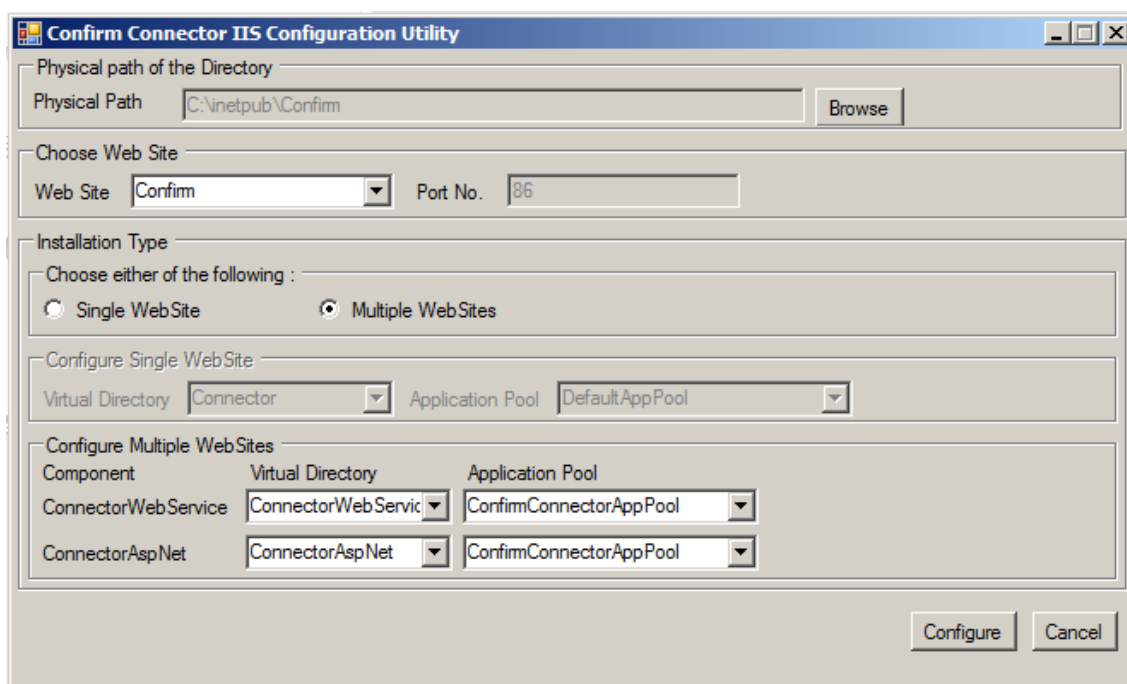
Confirm Connector IIS Configuration Utility

Physical path of the Directory
Physical Path C:\inetpub\Confirm Browse

Choose Web Site
Web Site Confirm Port No. 86

Installation Type
Choose either of the following :
Single WebSite Multiple WebSites

Configure Single WebSite
Virtual Directory Connector Application Pool DefaultAppPool

Configure Multiple WebSites

| Component | Virtual Directory | Application Pool |
|---|---|---|
| ConnectorWebService | ConnectorWebServic | ConfirmConnectorAppPool |
| ConnectorAspNet | ConnectorAspNet | ConfirmConnectorAppPool |

Configure Cancel